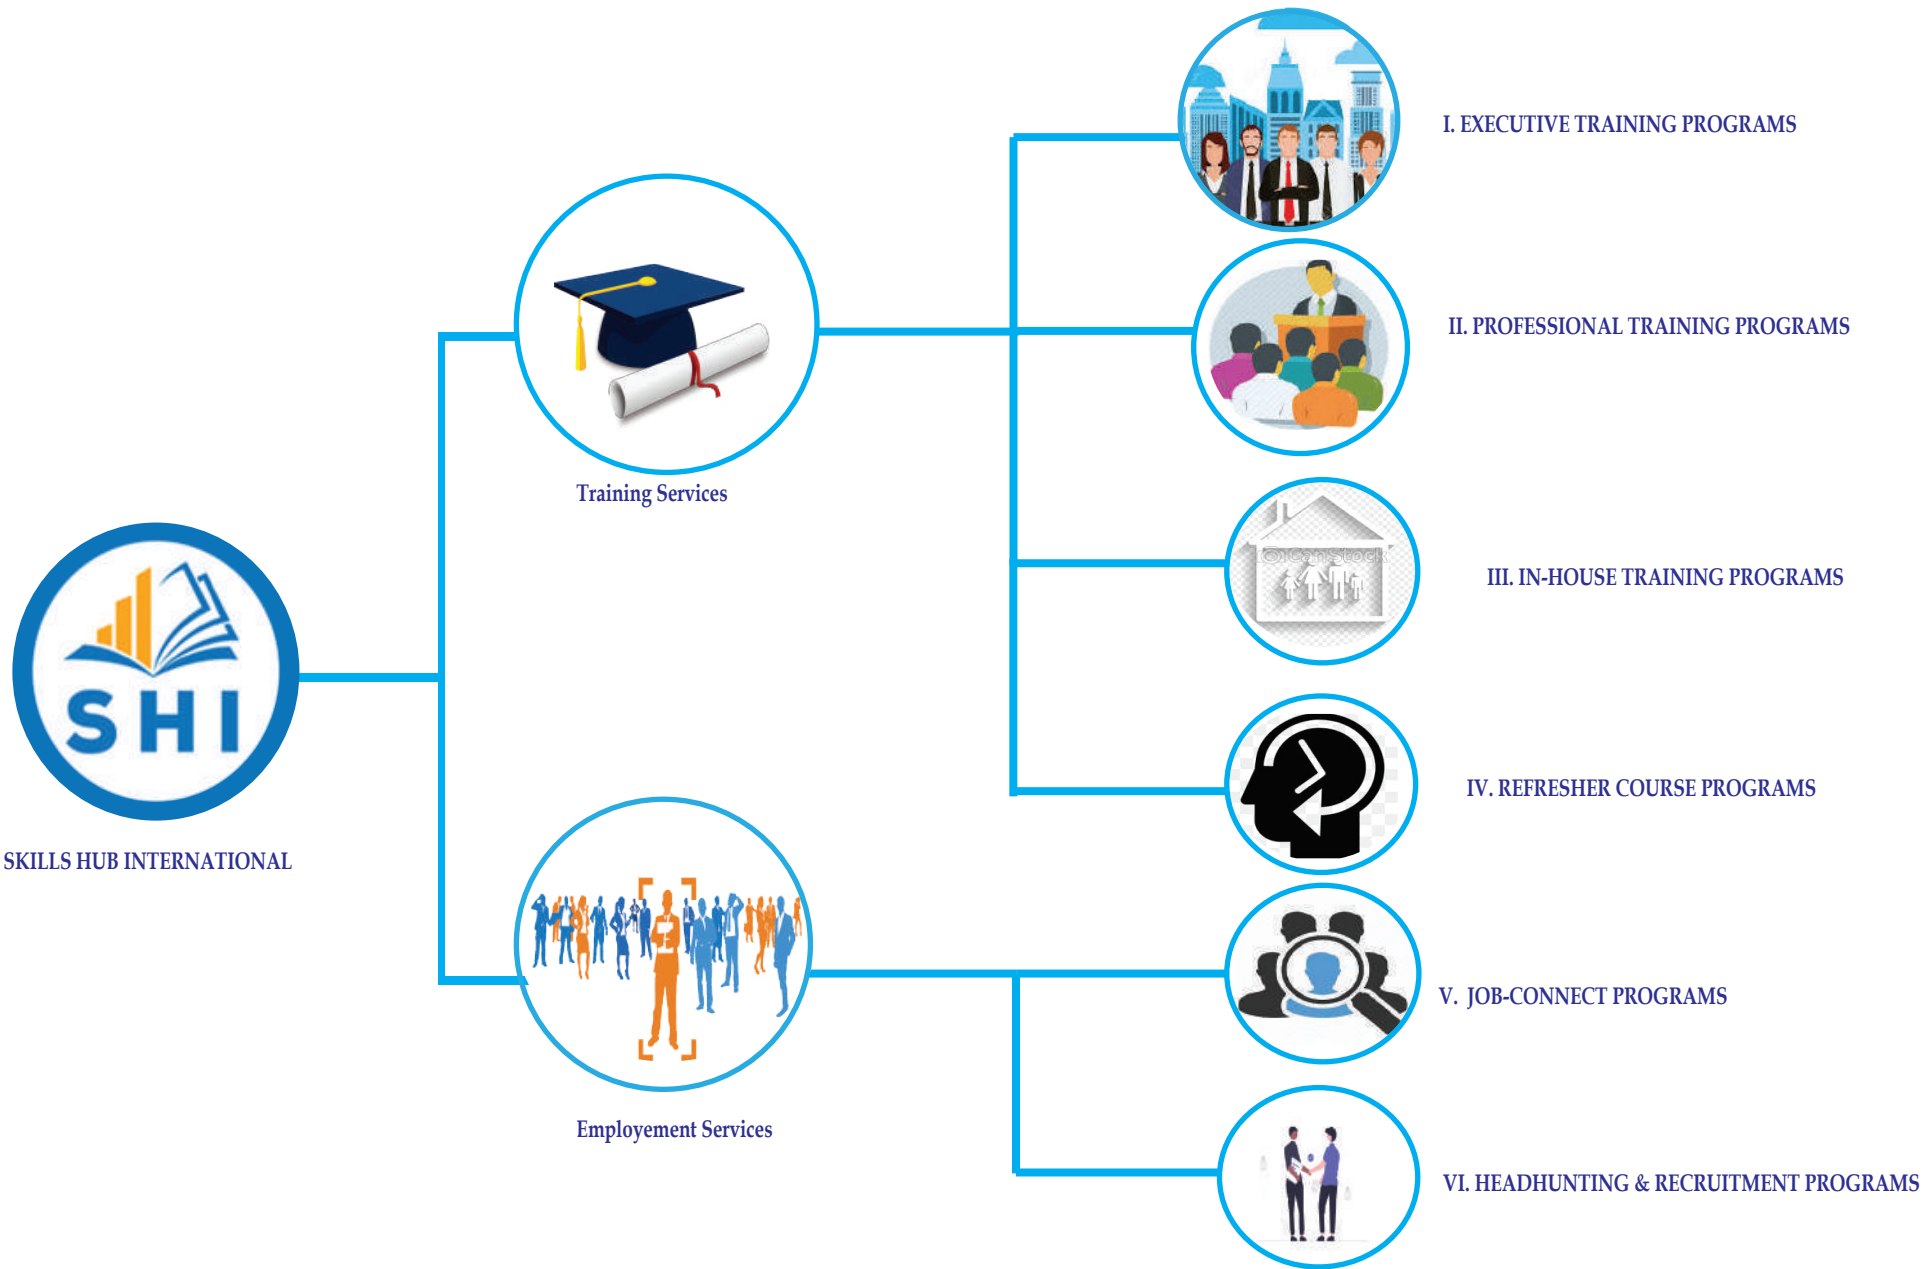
SHI

SKILLS HUB INTERNATIONAL

Training Services

Employement Services

I. EXECUTIVE TRAINING PROGRAMS

II. PROFESSIONAL TRAINING PROGRAMS

© Can Stock

III. IN-HOUSE TRAINING PROGRAMS

IV. REFRESHER COURSE PROGRAMS

V. JOB-CONNECT PROGRAMS

VI. HEADHUNTING & RECRUITMENT PROGRAMS